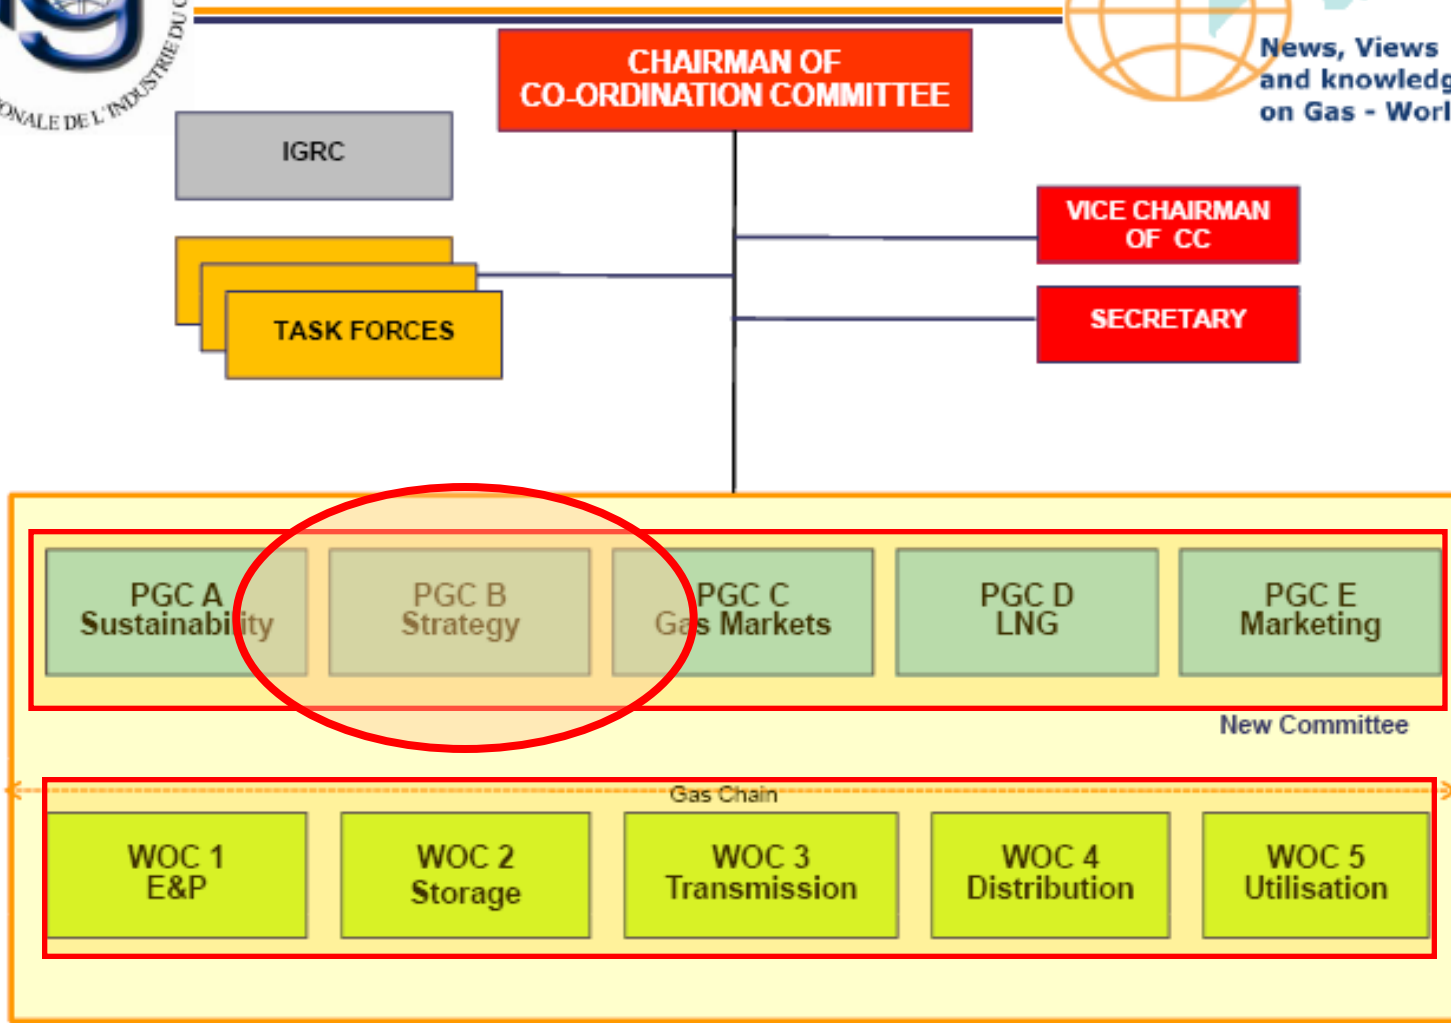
ONALE DE L'INDUSTRIE DU C

CHAIRMAN OF
CO-ORDINATION COMMITTEE

News, Views
and knowledg
on Gas - Worl

IGRC

TASK FORCES

VICE CHAIRMAN OF CC

SECRETARY

PGC A Sustainability

PGC B Strategy

PGC C Gas Markets

PGC D LNG

PGC E Marketing

New Committee

Gas Chain

WOC 1 E&P

WOC 2 Storage

WOC 3 Transmission

WOC 4 Distribution

WOC 5 Utilisation